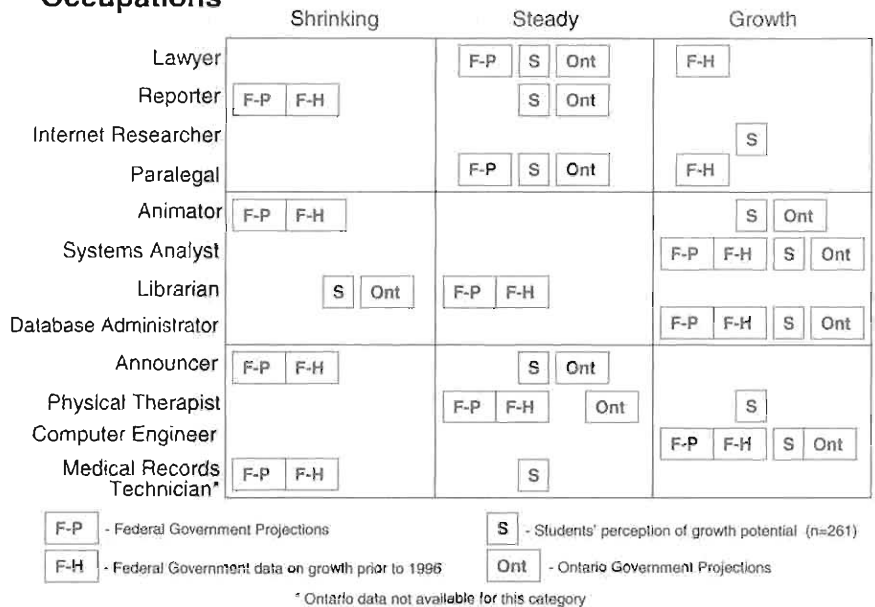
Occupations

| | Shrinking | Steady | Growth |
|---|---|---|---|
| Lawyer | | F-P S Ont | F-H |
| Reporter | F-P F-H | S Ont | |
| Internet Researcher | | | S |
| Paralegal | | F-P S Ont | F-H |
| Animator | F-P F-H | | S Ont |
| Systems Analyst | | | F-P F-H S Ont |
| Librarian | S Ont | F-P F-H | |
| Database Administrator | | | F-P F-H S Ont |
| Announcer | F-P F-H | S Ont | |
| Physical Therapist | | F-P F-H Ont | S |
| Computer Engineer | | | F-P F-H S Ont |
| Medical Records Technician* | F-P F-H | S | |

F-P - Federal Government Projections

S - Students' perception of growth potential (n=261)

F-H - Federal Government data on growth prior to 1996

Ont - Ontario Government Projections

* Ontario data not available for this category